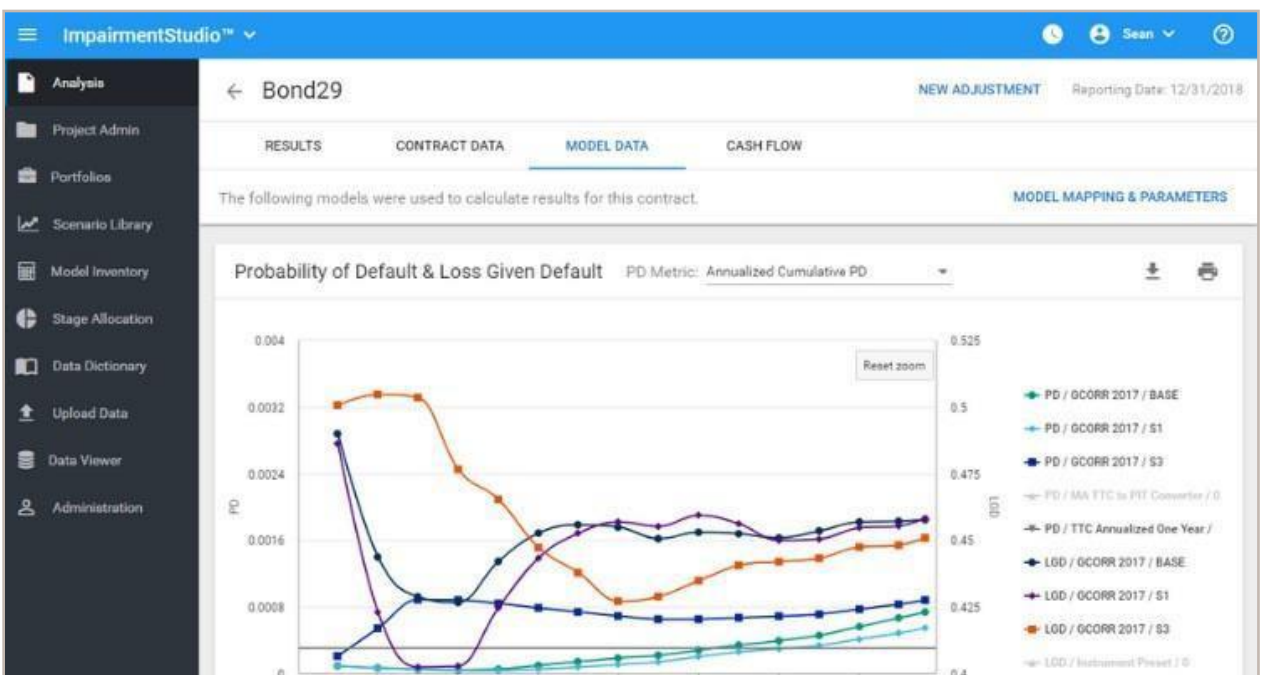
ImpairmentStudio™

Sean

Analysis
Project Admin
Portfolios
Scenario Library
Model Inventory
Stage Allocation
Data Dictionary
Upload Data
Data Viewer
Administration

← Bond29

NEW ADJUSTMENT

Reporting Date: 12/31/2018

RESULTS
CONTRACT DATA
MODEL DATA
CASH FLOW

The following models were used to calculate results for this contract.

MODEL MAPPING & PARAMETERS

Probability of Default & Loss Given Default

PD Metric: Annualized Cumulative PD

Reset zoom

0.004
0.0032
0.0024
0.0016
0.0008
0

PD

0.525
0.5
0.475
0.45
0.425
0.4

LGD

PD / GCORR 2017 / BASE
PD / GCORR 2017 / S1
PD / GCORR 2017 / S3
PD / MA TTC to PIT Converter / 0
PD / TTC Annualized One Year /
LGD / GCORR 2017 / BASE
LGD / GCORR 2017 / S1
LGD / GCORR 2017 / S3
LGD / Instrument Preset / 0